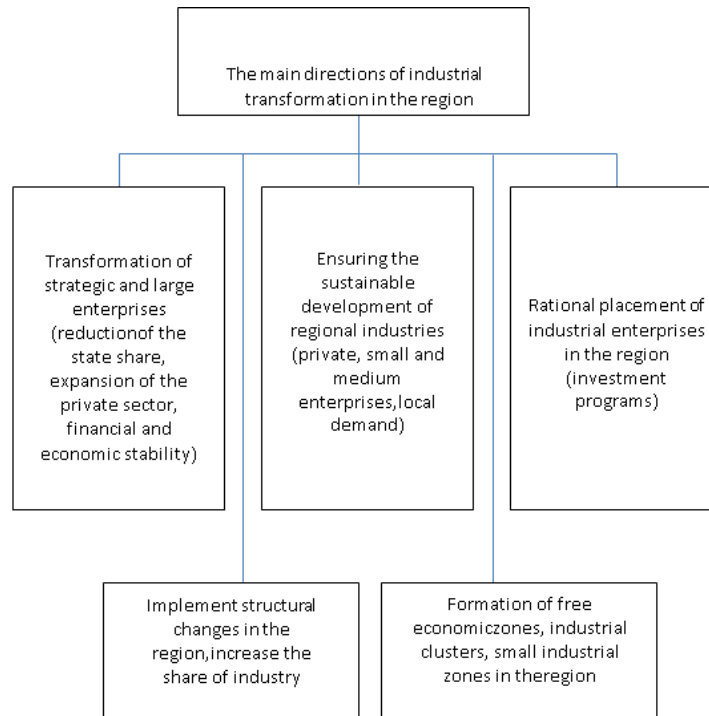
The main directions of industrial transformation in the region

Transformation of strategic and large enterprises (reductionof the state share, expansion of the private sector, financial and economic stability)

Ensuring the sustainable development of regional industries (private, small and medium enterprises,local demand)

Rational placement of industrial enterprises in the region (investment programs)

Implement structural changes in the region,increase the share of industry

Formation of free economiczones, industrial clusters, small industrial zones in theregion